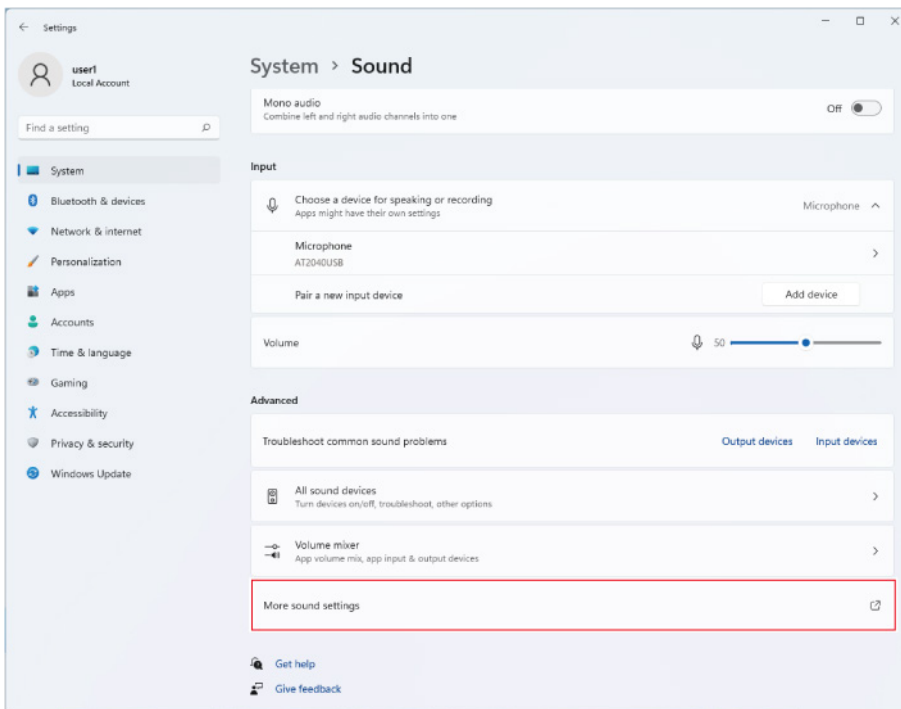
Settings

user1
Local Account

Find a setting

System
Bluetooth & devices
Network & internet
Personalization
Apps
Accounts
Time & language
Gaming
Accessibility
Privacy & security
Windows Update

System > Sound

Mono audio
Combine left and right audio channels into one
Off

Input

Choose a device for speaking or recording
Apps might have their own settings
Microphone

Microphone
AT2040USB

Pair a new input device
Add device

Volume
50

Advanced

Troubleshoot common sound problems
Output devices
Input devices

All sound devices
Turn devices on/off, troubleshoot, other options

Volume mixer
App volume mix, app input & output devices

More sound settings

Get help
Give feedback